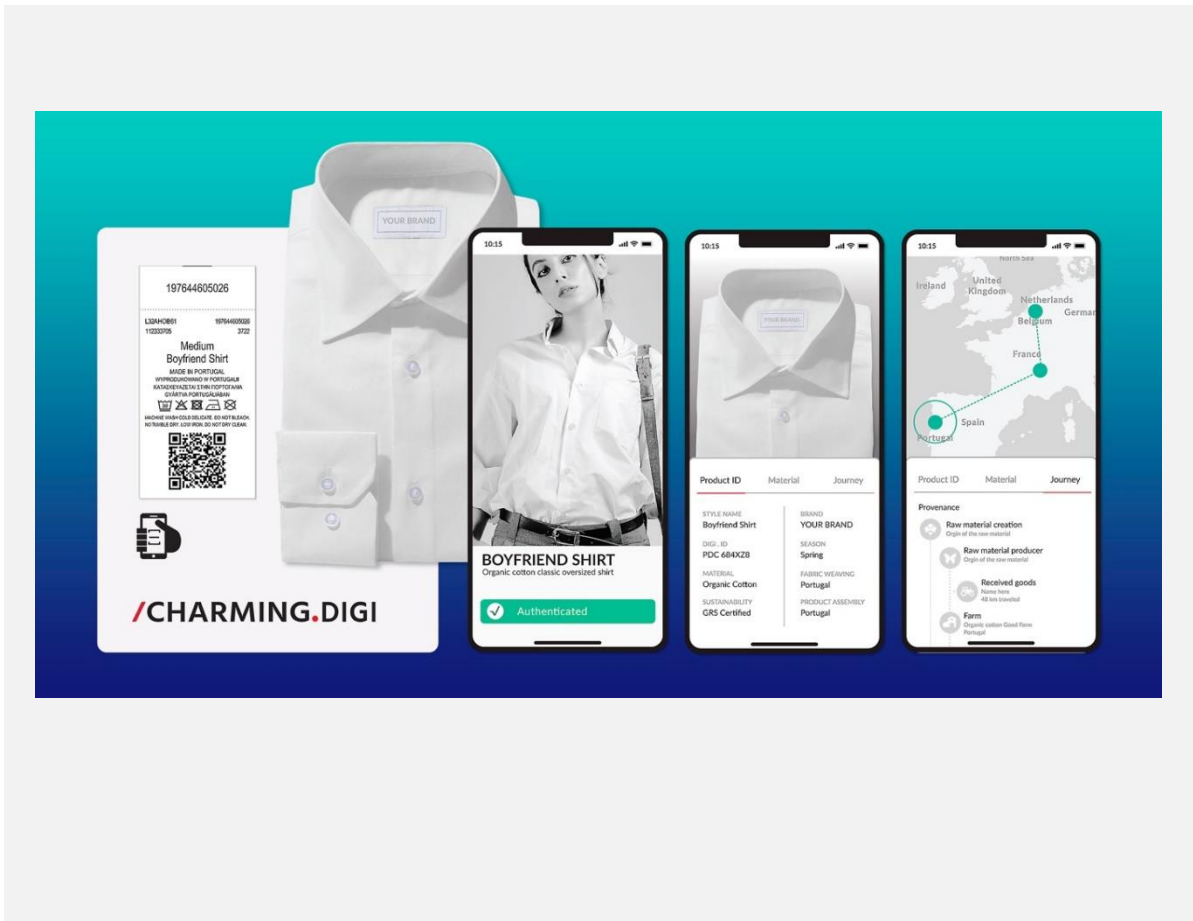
197644605026

L32AHOB61 197644605026
112333705 3722

Medium
Boyfriend Shirt

MADE IN PORTUGAL
WYPRODUKOWANO W PORTUGALII
ΚΑΤΑΣΚΕΥΑΣΤΗΚΕ ΣΤΗΝ ΠΟΡΤΟΓΑΛΙΑ
GYÁRTVA PORTUGÁLIÁBAN

MACHINE WASH COLD DELICATE. DO NOT BLEACH. NO TUMBLE DRY. LOW IRON. DO NOT DRY CLEAN.

/CHARMING.DIGI

YOUR BRAND

10:15

BOYFRIEND SHIRT
Organic cotton classic oversized shirt

Authenticated

10:15

YOUR BRAND

Product ID Material Journey

STYLE NAME
Boyfriend Shirt

BRAND
YOUR BRAND

DIGI. ID
PDC 684XZ8

SEASON
Spring

MATERIAL
Organic Cotton

FABRIC WEAVING
Portugal

SUSTAINABILITY
GRS Certified

PRODUCT ASSEMBLY
Portugal

10:15

North Sea
Ireland
United Kingdom
Netherlands
Belgium
German
France
Spain
Portugal

Product ID Material Journey

Provenance

Raw material creation
Origin of the raw material

Raw material producer
Origin of the raw material

Received goods
Name here
48 km traveled

Farm
Organic cotton Good Farm
Portugal